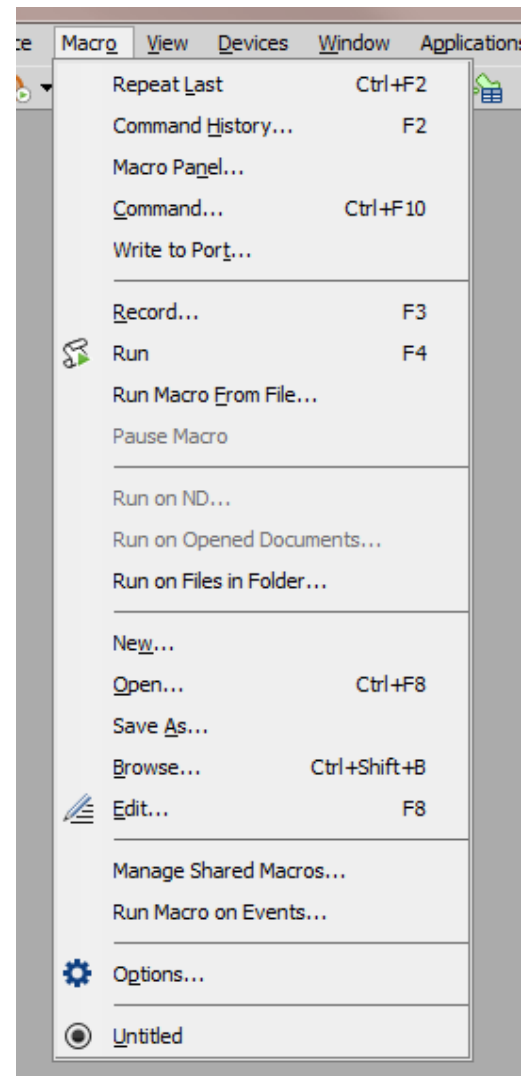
ce Macro View Devices Window Applications

Repeat Last Ctrl+F2
Command History... F2
Macro Panel...
Command... Ctrl+F10
Write to Port...

Record... F3
Run F4
Run Macro From File...
Pause Macro

Run on ND...
Run on Opened Documents...
Run on Files in Folder...

New...
Open... Ctrl+F8
Save As...
Browse... Ctrl+Shift+B
Edit... F8

Manage Shared Macros...
Run Macro on Events...

Options...

Untitled